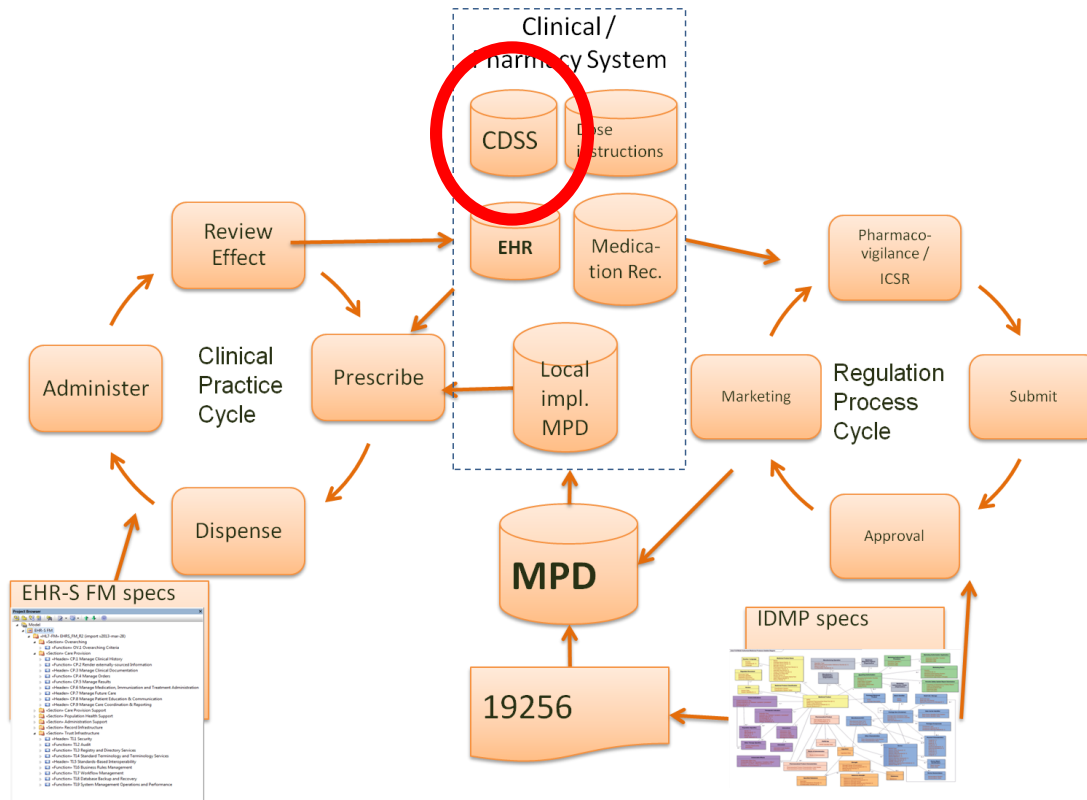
Clinical / Pharmacy System

CDSS

Dose instructions

EHR

Medication Rec.

Local impl. MPD

Review Effect

Administer

Clinical Practice Cycle

Prescribe

Dispense

EHR-S FM specs

Pharmacovigilance / ICSR

Marketing

Regulation Process Cycle

Submit

Approval

MPD

IDMP specs

19256